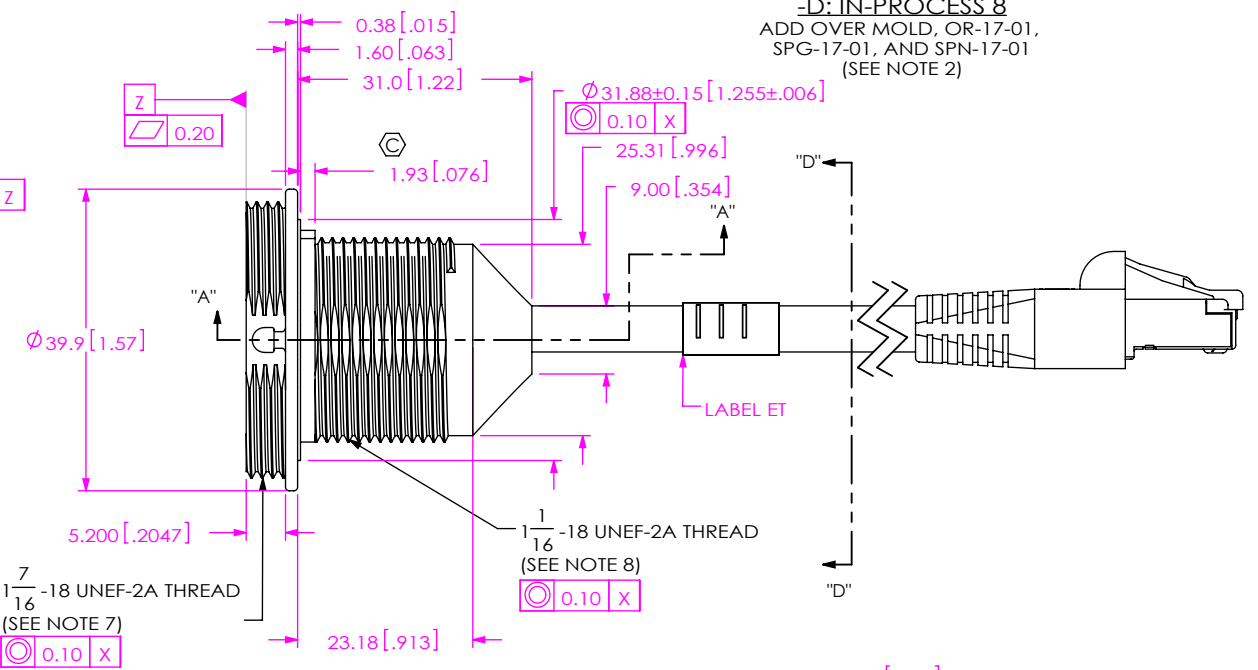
-D: IN-PROCESS 8
ADD OVER MOLD, OR-17-01, SPG-17-01, AND SPN-17-01
(SEE NOTE 2)

0.38 [.015]
1.60 [.063]
31.0 [1.22]
Z
▱ 0.20
Ⓒ
1.93 [.076]
$\varnothing$31.88±0.15 [1.255±.006]
◎ 0.10 X
25.31 [.996]
9.00 [.354]
"D"
"A"
Z
"A"
$\varnothing$39.9 [1.57]
LABEL ET
5.200 [.2047]
$1\frac{1}{16}$-18 UNEF-2A THREAD
(SEE NOTE 8)
◎ 0.10 X
"D"
$1\frac{7}{16}$-18 UNEF-2A THREAD
(SEE NOTE 7)
◎ 0.10 X
23.18 [.913]